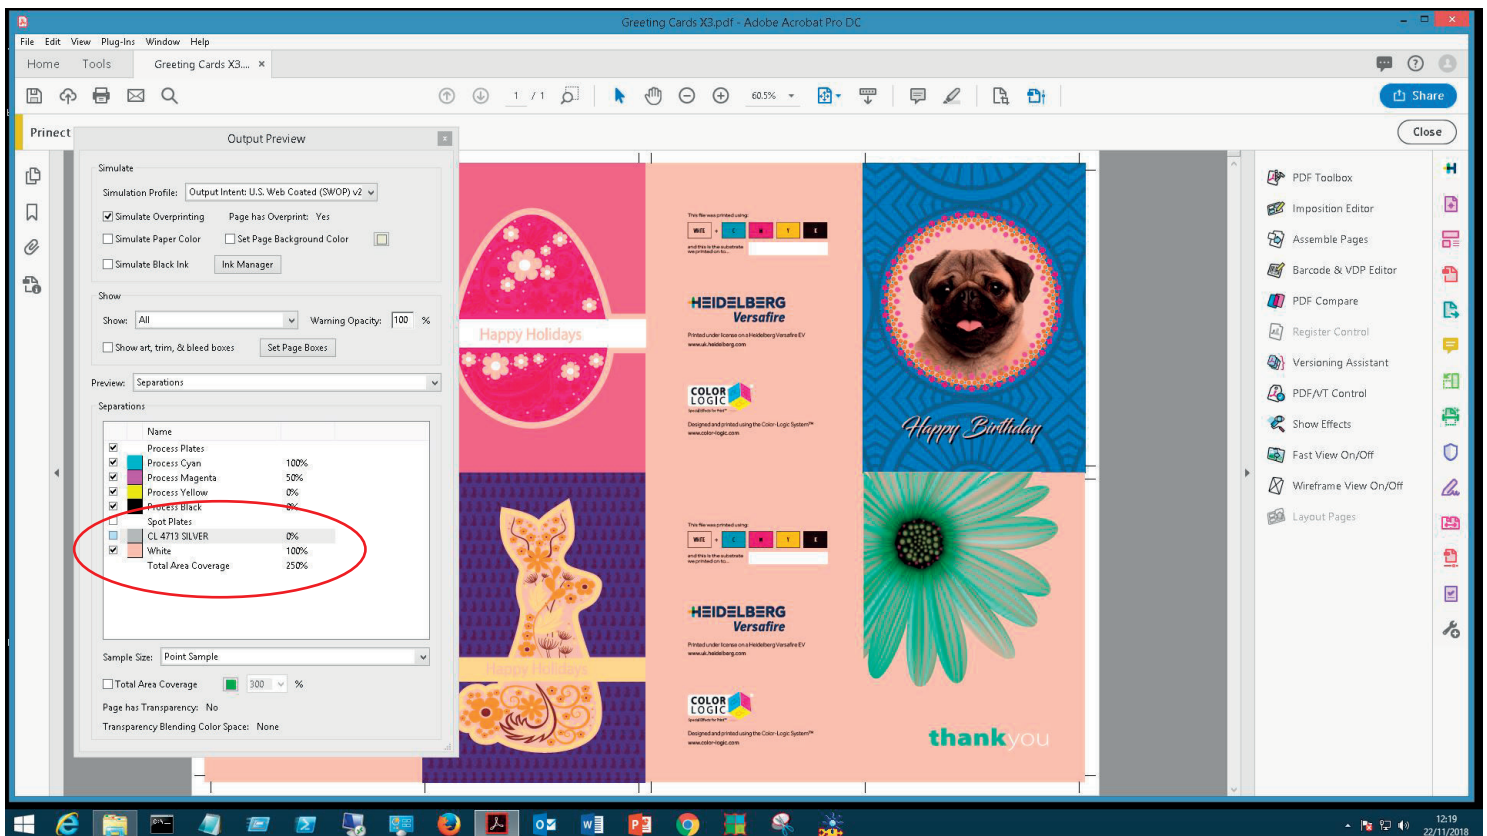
Greeting Cards X3.pdf - Adobe Acrobat Pro DC

File Edit View Plug-Ins Window Help

Home Tools Greeting Cards X3.... ×

1 / 1 60.5%

Share

Close

Prinect

Output Preview

Simulate

Simulation Profile: Output Intent: U.S. Web Coated (SWOP) v2

Simulate Overprinting Page has Overprint: Yes

Simulate Paper Color Set Page Background Color

Simulate Black Ink Ink Manager

Show

Show: All Warning Opacity: 100 %

Show art, trim, & bleed boxes Set Page Boxes

Preview: Separations

Separations

| Name | |
|---|---|
| Process Plates | |
| Process Cyan | 100% |
| Process Magenta | 50% |
| Process Yellow | 0% |
| Process Black | 0% |
| Spot Plates | |
| CL 4713 SILVER | 0% |
| White | 100% |
| Total Area Coverage | 250% |

Sample Size: Point Sample

Total Area Coverage 300 %

Page has Transparency: No

Transparency Blending Color Space: None

Happy Holidays

HEIDELBERG
Versafire

COLOR LOGIC

Happy Birthday

HEIDELBERG
Versafire

COLOR LOGIC

Happy Holidays

thankyou

PDF Toolbox
Imposition Editor
Assemble Pages
Barcode & VDP Editor
PDF Compare
Register Control
Versioning Assistant
PDF/VT Control
Show Effects
Fast View On/Off
Wireframe View On/Off
Layout Pages

12:19
22/11/2018